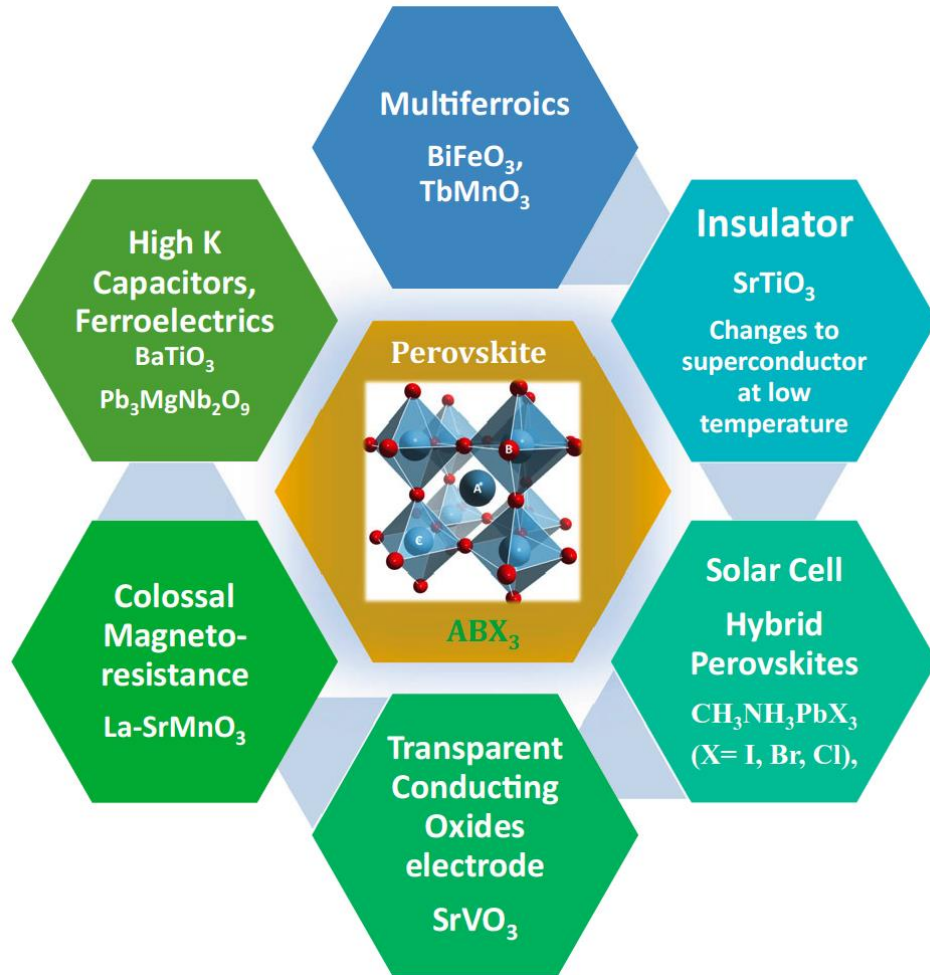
Multiferroics

$BiFeO_3$, $TbMnO_3$

Insulator

$SrTiO_3$

Changes to superconductor at low temperature

High K Capacitors, Ferroelectrics

$BaTiO_3$

$Pb_3MgNb_2O_9$

Perovskite

B

A

C

$ABX_3$

Solar Cell

Hybrid Perovskites

$CH_3NH_3PbX_3$ (X= I, Br, Cl),

Colossal Magneto-resistance

La-$SrMnO_3$

Transparent Conducting Oxides electrode

$SrVO_3$